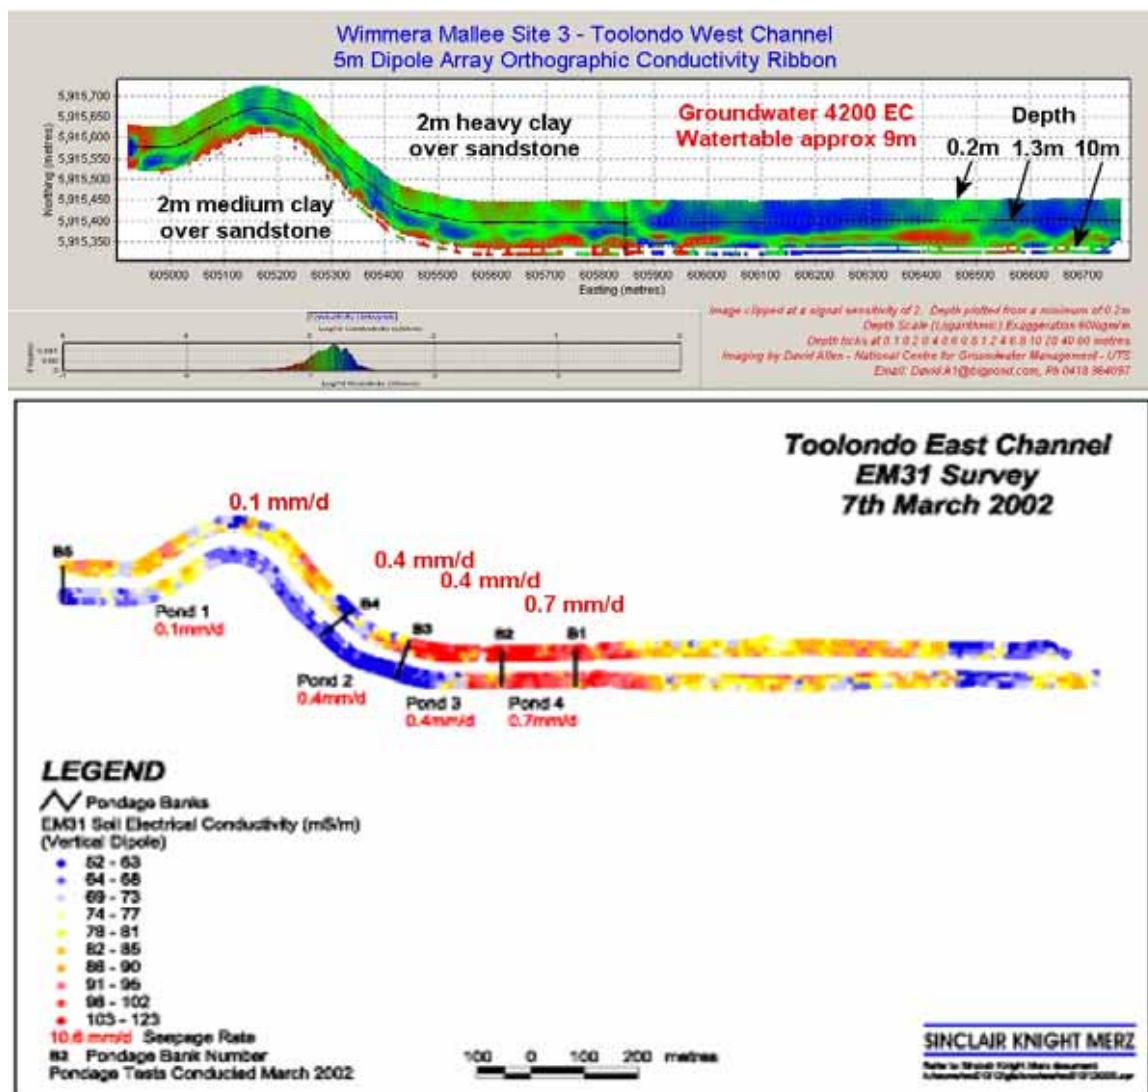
Wimmera Mallee Site 3 - Toolondo West Channel
5m Dipole Array Orthographic Conductivity Ribbon

5,915,700
5,915,650
5,915,600
5,915,550
5,915,500
5,915,450
5,915,400
5,915,350

Northing (metres)

2m heavy clay over sandstone

Groundwater 4200 EC
Watertable approx 9m

Depth
0.2m 1.3m 10m

2m medium clay over sandstone

605000 605100 605200 605300 605400 605500 605600 605700 605800 605900 606000 606100 606200 606300 606400 606500 606600 606700
Easting (metres)

Image clipped at a signal sensitivity of 2. Depth plotted from a minimum of 0.2m
Depth Scale (Logarithmic) Exaggeration 60/log/m
Depth ticks at 0.1 0.2 0.4 0.6 0.8 1 2 4 6 8 10 20 40 60 metres
Imaging by David Allen - National Centre for Groundwater Management - UTS
Email: David.A1@bigpond.com, Ph 0418 964097

Toolondo East Channel
EM31 Survey
7th March 2002

0.1 mm/d
0.4 mm/d
0.4 mm/d
0.7 mm/d

B5
Pond 1
0.1mm/d
B4
B3
B2
B1
Pond 2
0.4mm/d
Pond 3
0.4mm/d
Pond 4
0.7mm/d

LEGEND
Pondage Banks
EM31 Soil Electrical Conductivity (mS/m)
(Vertical Dipole)
52 - 63
64 - 68
69 - 73
74 - 77
78 - 81
82 - 85
86 - 90
91 - 96
98 - 102
103 - 123
10.6 mm/d Seepage Rate
B2 Pondage Bank Number
Pondage Tests Conducted March 2002

100 0 100 200 metres

SINCLAIR KNIGHT MERZ